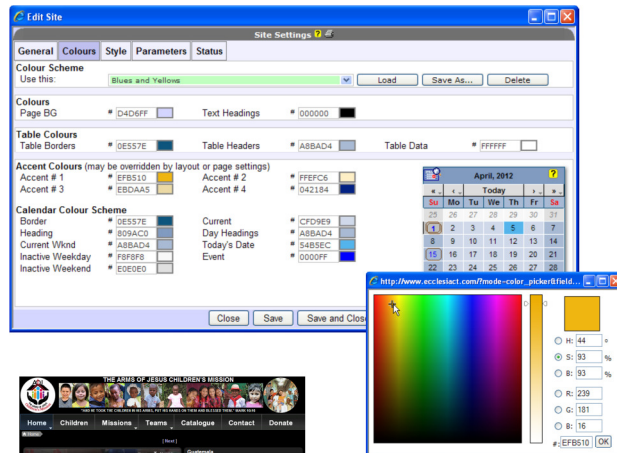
Edit Site

Site Settings ?

General | Colours | Style | Parameters | Status

Colour Scheme
Use this: Blues and Yellows | Load | Save As... | Delete

Colours
Page BG # D4D6FF
Text Headings # 000000

Table Colours
Table Borders # 0E557E
Table Headers # A8BAD4
Table Data # FFFFFF

Accent Colours (may be overridden by layout or page settings)
Accent # 1 # EFB510
Accent # 2 # FFEFC6
Accent # 3 # EBDAA5
Accent # 4 # 042184

Calendar Colour Scheme
Border # 0E557E
Current # CFD9E9
Heading # 809AC0
Day Headings # A8BAD4
Current Wknd # A8BAD4
Today's Date # 54B5EC
Inactive Weekday # F8F8F8
Event # 0000FF
Inactive Weekend # E0E0E0

April, 2012 ?
« ‹ Today › »
| Su | Mo | Tu | We | Th | Fr | Sa |
|---|---|---|---|---|---|---|
| 25 | 26 | 27 | 28 | 29 | 30 | 31 |
| 1 | 2 | 3 | 4 | 5 | 6 | 7 |
| 8 | 9 | 10 | 11 | 12 | 13 | 14 |
| 15 | 16 | 17 | 18 | 19 | 20 | 21 |
| 22 | 23 | 24 | 25 | 26 | 27 | 28 |

Close | Save | Save and Close

http://www.ecclesiact.com/?mode=color_picker&field...
H: 44 °
S: 93 %
B: 93 %
R: 239
G: 181
B: 16
# EFB510 OK

THE ARMS OF JESUS CHILDREN'S MISSION
Home | Children | Missions | Teams | Catalogue | Contact | Donate
Home
Next
Guatemala